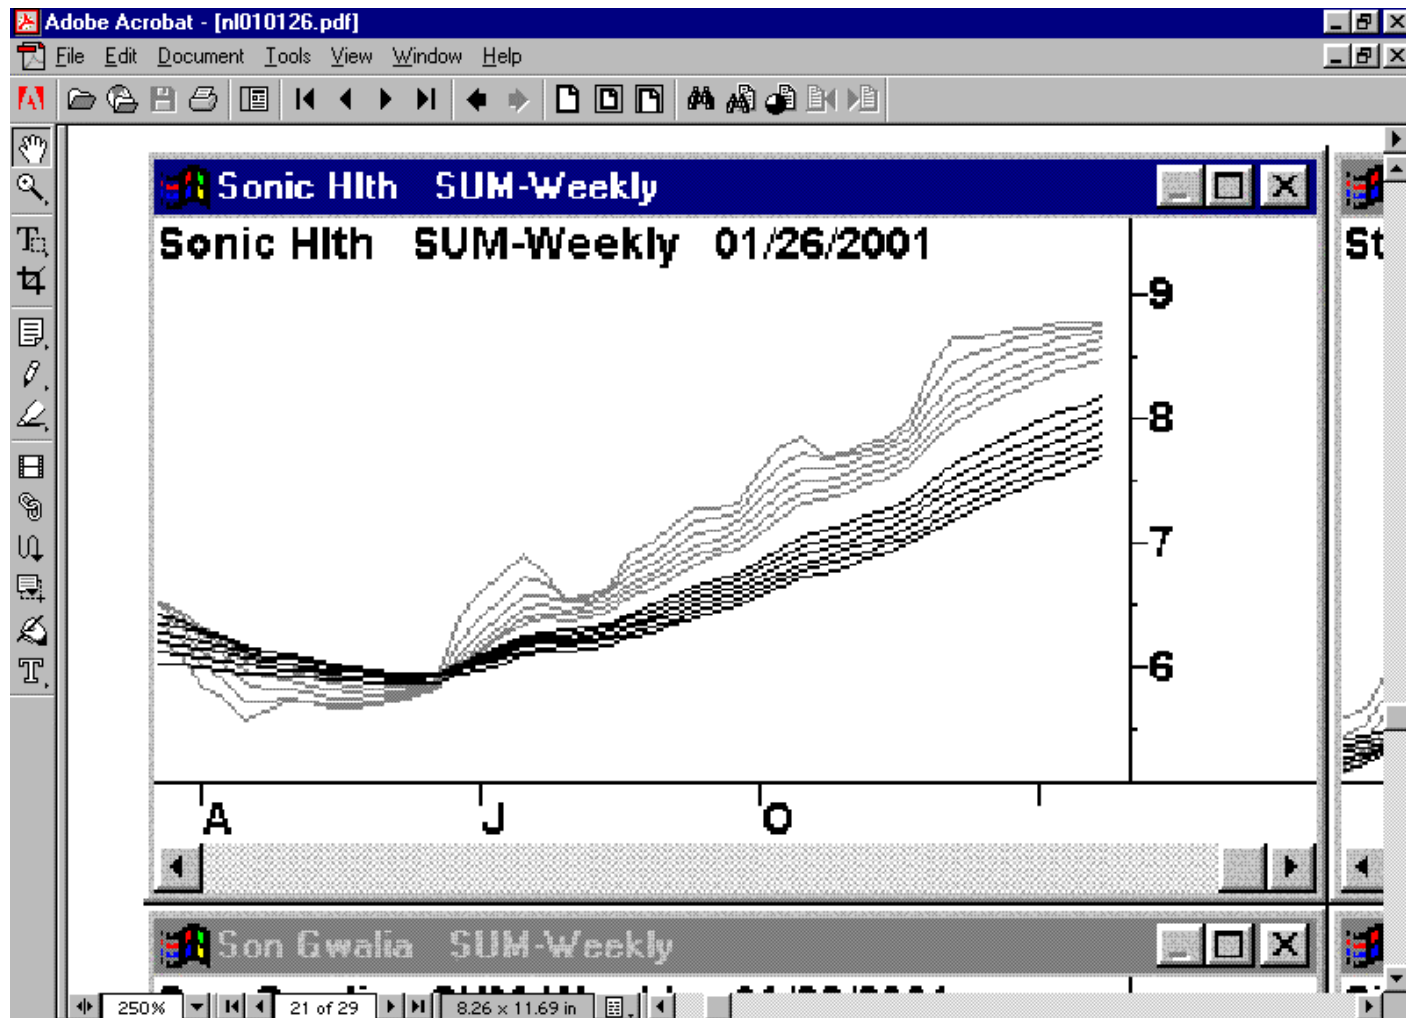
Adobe Acrobat - [nl010126.pdf]

File Edit Document Tools View Window Help

Sonic Hlth SUM-Weekly

Sonic Hlth SUM-Weekly 01/26/2001

9

8

7

6

A J O

St

Son Gwalia SUM-Weekly

250% 21 of 29 8.26 x 11.69 in